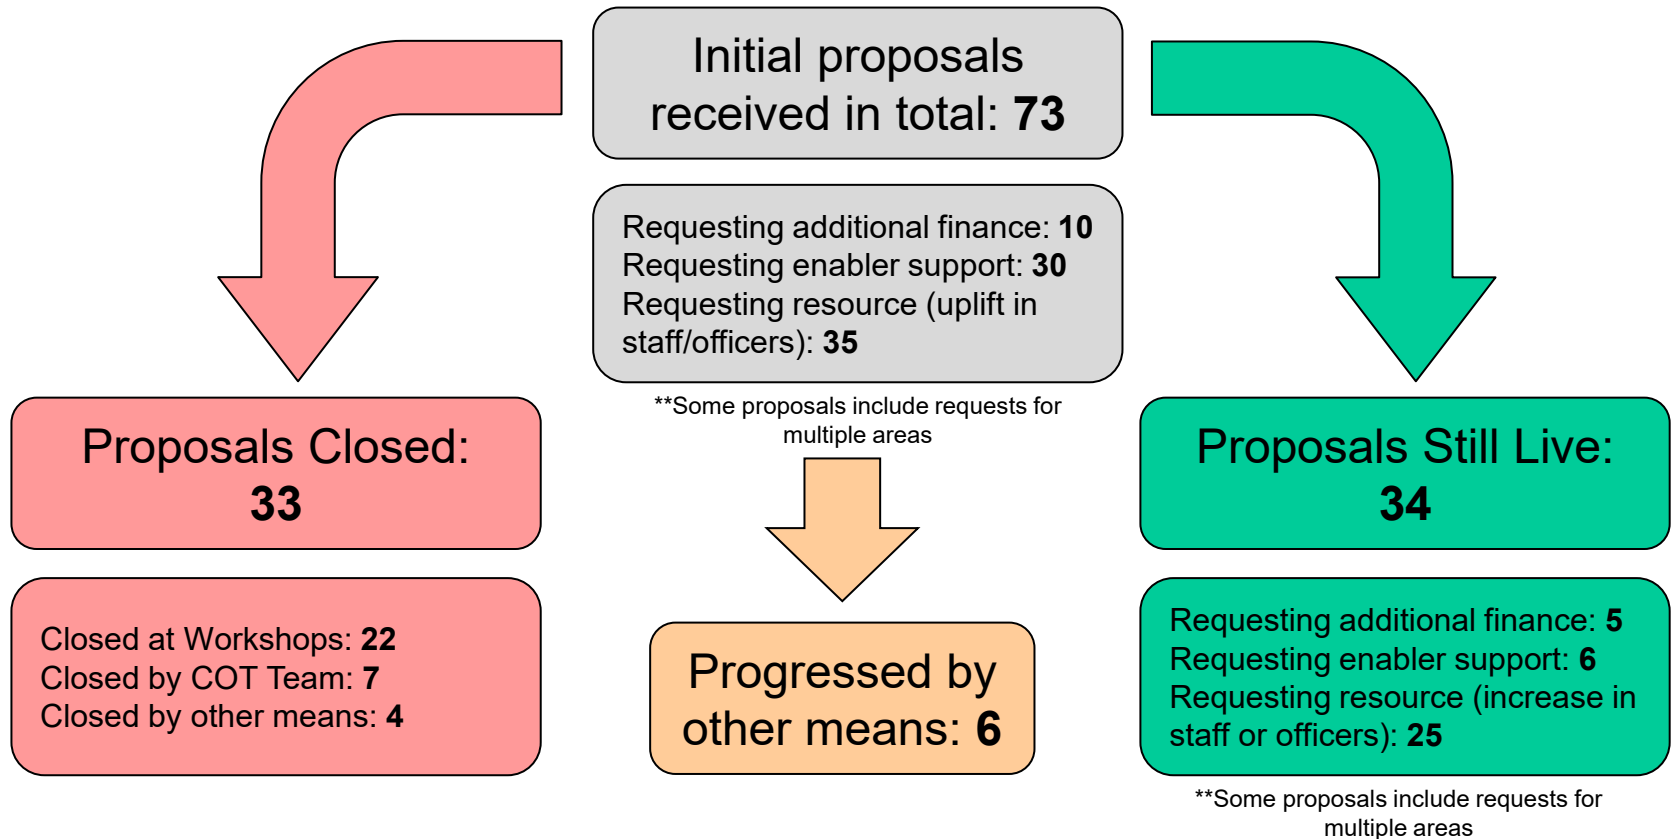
Initial proposals received in total: **73**

Requesting additional finance: **10**
Requesting enabler support: **30**
Requesting resource (uplift in staff/officers): **35**

**Some proposals include requests for multiple areas

Proposals Closed: **33**

Closed at Workshops: **22**
Closed by COT Team: **7**
Closed by other means: **4**

Progressed by other means: **6**

Proposals Still Live: **34**

Requesting additional finance: **5**
Requesting enabler support: **6**
Requesting resource (increase in staff or officers): **25**

**Some proposals include requests for multiple areas